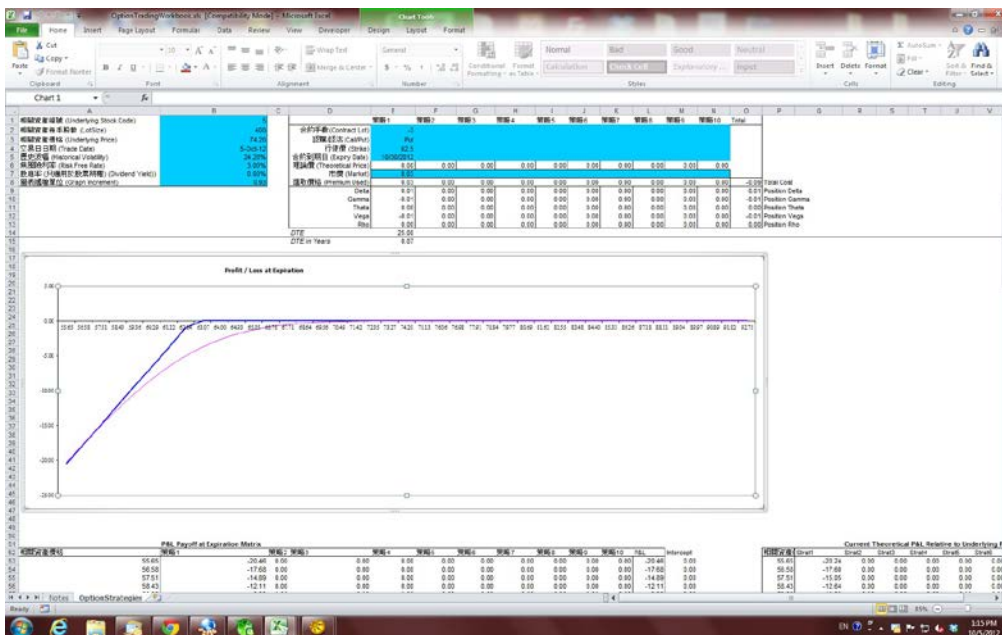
OptionTradingWorkbook.xls [Compatibility Mode] - Microsoft Excel

Chart Tools

File Home Insert Page Layout Formulas Data Review View Developer Design Layout Format

Cut
Copy
Paste
Format Painter
Clipboard
Font
Alignment
Wrap Text
Merge & Center
General
Number
Conditional Formatting
Format as Table
Normal
Bad
Good
Neutral
Calculation
Check Cell
Explanatory...
Input
Styles
Insert
Delete
Format
Cells
AutoSum
Fill
Clear
Sort & Filter
Find & Select
Editing

Chart 1

| | A | B | C | D | E | F | G | H | I | J | K | L | M | N | O | P |
|---|---|---|---|---|---|---|---|---|---|---|---|---|---|---|---|---|
| 1 | 相關資產編號 (Underlying Stock Code) | 5 | | | 策略1 | 策略2 | 策略3 | 策略4 | 策略5 | 策略6 | 策略7 | 策略8 | 策略9 | 策略10 | Total | |
| 2 | 相關資產每手股數 (LotSize) | 400 | | 合約手數(Contract Lot) | -2 | | | | | | | | | | | |
| 3 | 相關資產價格 (Underlying Price) | 74.39 | | 認購/認沽 (Call/Put) | Put | | | | | | | | | | | |
| 4 | 交易日日期 (Trade Date) | 5-Oct-12 | | 行使價 (Strike) | 62.5 | | | | | | | | | | | |
| 5 | 歷史波幅 (Historical Volatility) | 24.28% | | 合約到期日 (Expiry Date) | 10/30/2012 | | | | | | | | | | | |
| 6 | 無風險利率 (Risk Free Rate) | 3.00% | | 理論價 (Theoretical Price) | 0.00 | 0.00 | 0.00 | 0.00 | 0.00 | 0.00 | 0.00 | 0.00 | 0.00 | 0.00 | | |
| 7 | 股息率 (%到期前股息/股價) (Dividend Yield) | 0.00% | | 市價 (Market) | 0.01 | | | | | | | | | | | |
| 8 | 圖表遞增單位 (Graph Increment) | 0.92 | | 權利金 (Premium Used) | 0.01 | 0.00 | 0.00 | 0.00 | 0.00 | 0.00 | 0.00 | 0.00 | 0.00 | 0.00 | -0.09 | Total Cost |
| 9 | | | | Delta | 0.01 | 0.00 | 0.00 | 0.00 | 0.00 | 0.00 | 0.00 | 0.00 | 0.00 | 0.00 | 0.01 | Position Delta |
| 10 | | | | Gamma | 0.01 | 0.00 | 0.00 | 0.00 | 0.00 | 0.00 | 0.00 | 0.00 | 0.00 | 0.00 | -0.01 | Position Gamma |
| 11 | | | | Theta | 0.00 | 0.00 | 0.00 | 0.00 | 0.00 | 0.00 | 0.00 | 0.00 | 0.00 | 0.00 | 0.00 | Position Theta |
| 12 | | | | Vega | -0.01 | 0.00 | 0.00 | 0.00 | 0.00 | 0.00 | 0.00 | 0.00 | 0.00 | 0.00 | -0.01 | Position Vega |
| 13 | | | | Rho | 0.00 | 0.00 | 0.00 | 0.00 | 0.00 | 0.00 | 0.00 | 0.00 | 0.00 | 0.00 | 0.00 | Position Rho |
| 14 | | | | DTE | 25.00 | | | | | | | | | | | |
| 15 | | | | DTE in Years | 0.07 | | | | | | | | | | | |

Profit / Loss at Expiration

5.00
0.00
-5.00
-10.00
-15.00
-20.00
-25.00

55.65 56.58 57.51 58.43 59.36 60.28 61.22 62.14 63.07 64.00 64.93 65.85 66.78 67.71 68.64 69.56 70.49 71.42 72.35 73.27 74.20 75.13 76.06 76.98 77.91 78.84 79.77 80.69 81.62 82.55 83.48 84.40 85.33 86.26 87.18 88.11 89.04 89.97 90.89 91.82 92.75

P&L Payoff at Expiration Matrix

| 相關資產價格 | 策略1 | 策略2 | 策略3 | 策略4 | 策略5 | 策略6 | 策略7 | 策略8 | 策略9 | 策略10 | P&L | Intercept |
|---|---|---|---|---|---|---|---|---|---|---|---|---|
| 55.65 | -20.46 | 0.00 | 0.00 | 0.00 | 0.00 | 0.00 | 0.00 | 0.00 | 0.00 | 0.00 | -20.46 | 0.00 |
| 56.58 | -17.68 | 0.00 | 0.00 | 0.00 | 0.00 | 0.00 | 0.00 | 0.00 | 0.00 | 0.00 | -17.68 | 0.00 |
| 57.51 | -14.89 | 0.00 | 0.00 | 0.00 | 0.00 | 0.00 | 0.00 | 0.00 | 0.00 | 0.00 | -14.89 | 0.00 |
| 58.43 | -12.11 | 0.00 | 0.00 | 0.00 | 0.00 | 0.00 | 0.00 | 0.00 | 0.00 | 0.00 | -12.11 | 0.00 |

Current Theoretical P&L Relative to Underlying I

| 相關資產價格 | Strat1 | Strat2 | Strat3 | Strat4 | Strat5 | Strat6 |
|---|---|---|---|---|---|---|
| 55.65 | -20.24 | 0.00 | 0.00 | 0.00 | 0.00 | 0.00 |
| 56.58 | -17.68 | 0.00 | 0.00 | 0.00 | 0.00 | 0.00 |
| 57.51 | -15.05 | 0.00 | 0.00 | 0.00 | 0.00 | 0.00 |
| 58.43 | -12.64 | 0.00 | 0.00 | 0.00 | 0.00 | 0.00 |

Notes OptionStrategies

Ready

85%

EN

3:15 PM
10/5/2012